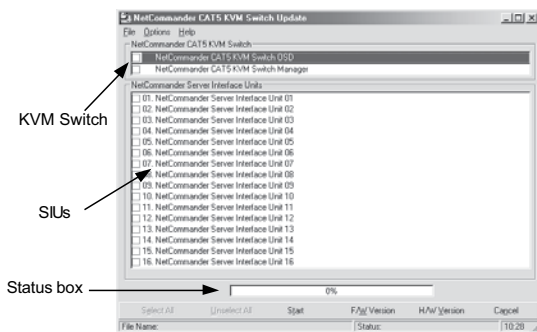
NetCommander CAT5 KVM Switch Update

File Options Help

NetCommander CAT5 KVM Switch

NetCommander CAT5 KVM Switch OSD

NetCommander CAT5 KVM Switch Manager

NetCommander Server Interface Units

01. NetCommander Server Interface Unit 01
02. NetCommander Server Interface Unit 02
03. NetCommander Server Interface Unit 03
04. NetCommander Server Interface Unit 04
05. NetCommander Server Interface Unit 05
06. NetCommander Server Interface Unit 06
07. NetCommander Server Interface Unit 07
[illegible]. NetCommander Server Interface Unit 08
09. NetCommander Server Interface Unit 09
10. NetCommander Server Interface Unit 10
11. NetCommander Server Interface Unit 11
12. NetCommander Server Interface Unit 12
13. NetCommander Server Interface Unit 13
14. NetCommander Server Interface Unit 14
15. NetCommander Server Interface Unit 15
16. NetCommander Server Interface Unit 16

KVM Switch

SIUs

Status box

0%

Select All Unselect All Start F/W Version H/W Version Cancel

File Name: Status: 10:28